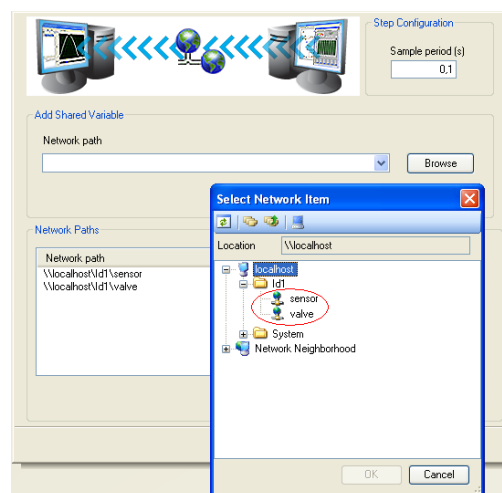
Step Configuration

Sample period (s)

0,1

Add Shared Variable

Network path

Browse

Network Paths

Network path

\\localhost\ld1\sensor
\\localhost\ld1\valve

Select Network Item

Location \\localhost

localhost
ld1
sensor
valve
System
Network Neighborhood

OK
Cancel